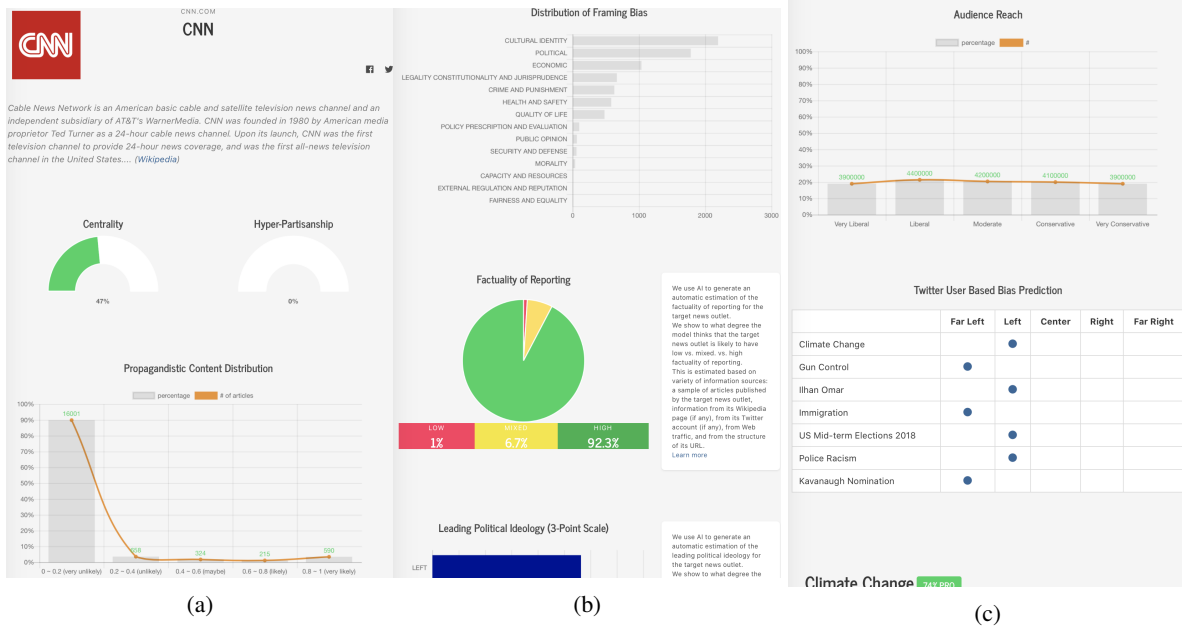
CNN

CNN.COM
CNN

Cable News Network is an American basic cable and satellite television news channel and an independent subsidiary of AT&T's WarnerMedia. CNN was founded in 1980 by American media proprietor Ted Turner as a 24-hour cable news channel. Upon its launch, CNN was the first television channel to provide 24-hour news coverage, and was the first all-news television channel in the United States.... (Wikipedia)

Centrality
47%

Hyper-Partisanship
0%

Propagandistic Content Distribution

percentage # of articles

100%
90%
80%
70%
60%
50%
40%
30%
20%
10%
0%

16001
508
324
215
580

0 – 0.2 (very unlikely) 0.2 – 0.4 (unlikely) 0.4 – 0.6 (maybe) 0.6 – 0.8 (likely) 0.8 – 1 (very likely)

(a)

Distribution of Framing Bias

CULTURAL IDENTITY
POLITICAL
ECONOMIC
LEGALITY CONSTITUTIONALITY AND JURISPRUDENCE
CRIME AND PUNISHMENT
HEALTH AND SAFETY
QUALITY OF LIFE
POLICY PRESCRIPTION AND EVALUATION
PUBLIC OPINION
SECURITY AND DEFENSE
MORALITY
CAPACITY AND RESOURCES
EXTERNAL REGULATION AND REPUTATION
FAIRNESS AND EQUALITY

0 1000 2000 3000

Factuality of Reporting

LOW 1%
MIXED 6.7%
HIGH 92.3%

We use AI to generate an automatic estimation of the factuality of reporting for the target news outlet.
We show to what degree the model thinks that the target news outlet is likely to have low vs. mixed. vs. high factuality of reporting.
This is estimated based on variety of information sources: a sample of articles published by the target news outlet, information from its Wikipedia page (if any), from its Twitter account (if any), from Web traffic, and from the structure of its URL.
Learn more

Leading Political Ideology (3-Point Scale)

LEFT

We use AI to generate an automatic estimation of the leading political ideology for the target news outlet.
We show to what degree the

(b)

Audience Reach

percentage #

100%
90%
80%
70%
60%
50%
40%
30%
20%
10%
0%

3900000
4400000
4200000
4100000
3900000

Very Liberal Liberal Moderate Conservative Very Conservative

Twitter User Based Bias Prediction

| | Far Left | Left | Center | Right | Far Right |
|---|---|---|---|---|---|
| Climate Change | | ● | | | |
| Gun Control | ● | | | | |
| Ilhan Omar | | ● | | | |
| Immigration | ● | | | | |
| US Mid-term Elections 2018 | | ● | | | |
| Police Racism | | ● | | | |
| Kavanaugh Nomination | ● | | | | |

Climate Change 74% PRO

(c)